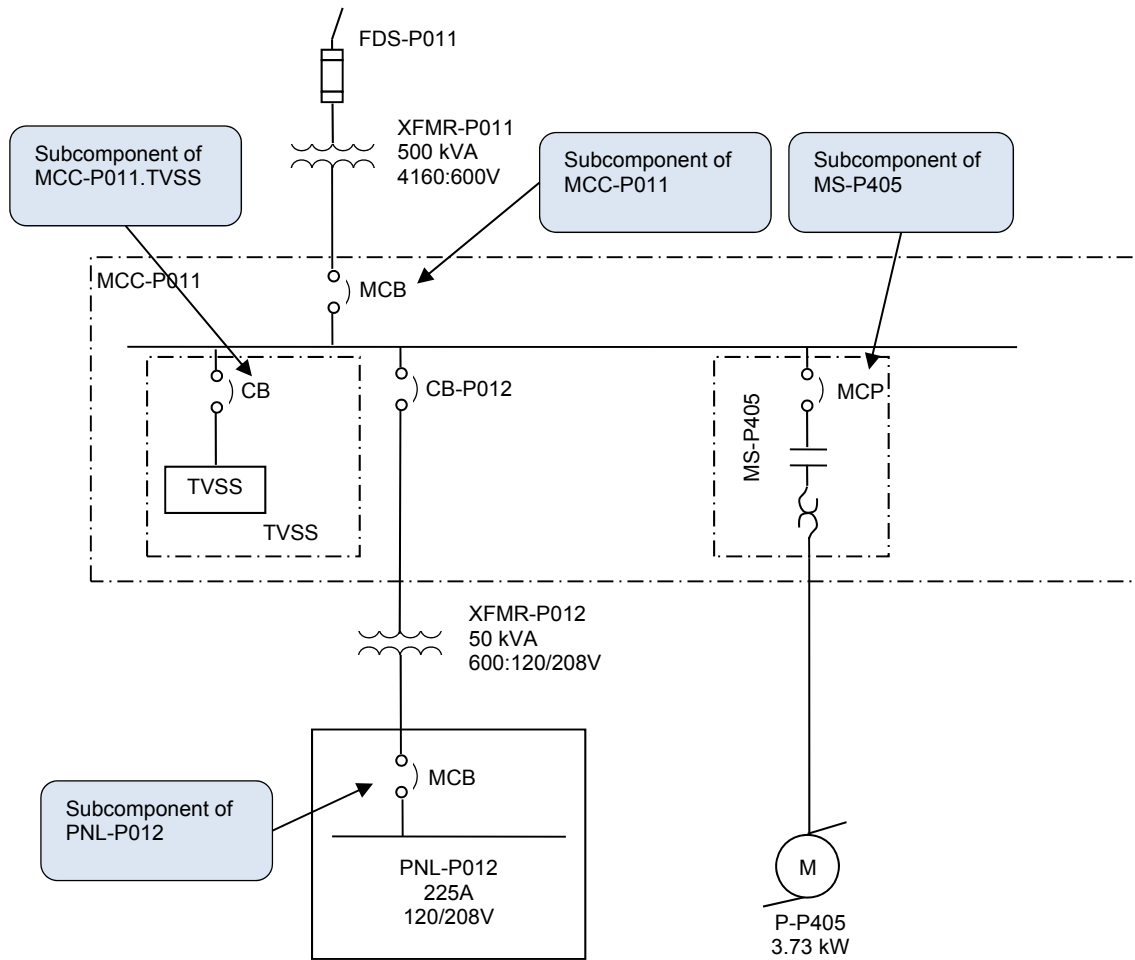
FDS-P011

Subcomponent of MCC-P011.TVSS

XFMR-P011
500 kVA
4160:600V

Subcomponent of MCC-P011

Subcomponent of MS-P405

MCC-P011

MCB

CB

CB-P012

MCP

MS-P405

TVSS

TVSS

XFMR-P012
50 kVA
600:120/208V

Subcomponent of PNL-P012

MCB

PNL-P012
225A
120/208V

M

P-P405
3.73 kW